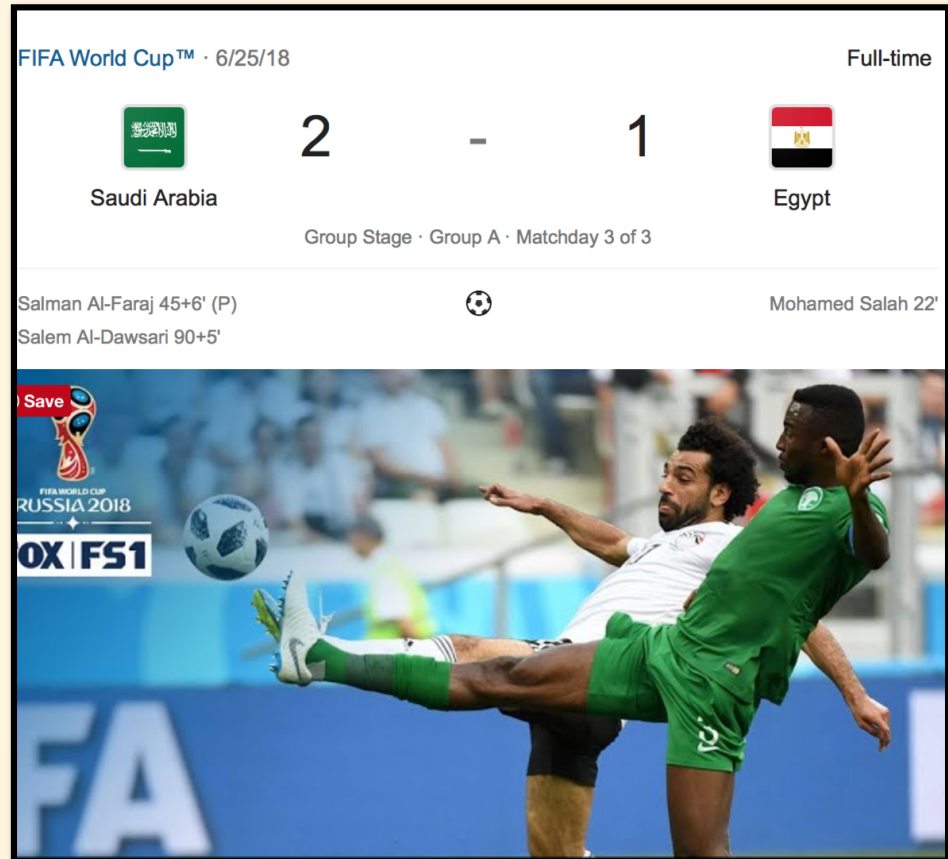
FIFA World Cup™ · 6/25/18

Full-time

Saudi Arabia 2 - 1 Egypt

Group Stage · Group A · Matchday 3 of 3

Salman Al-Faraj 45+6' (P)
Salem Al-Dawsari 90+5'

Mohamed Salah 22'

Save

FIFA WORLD CUP
RUSSIA 2018

OX | FS1

FA